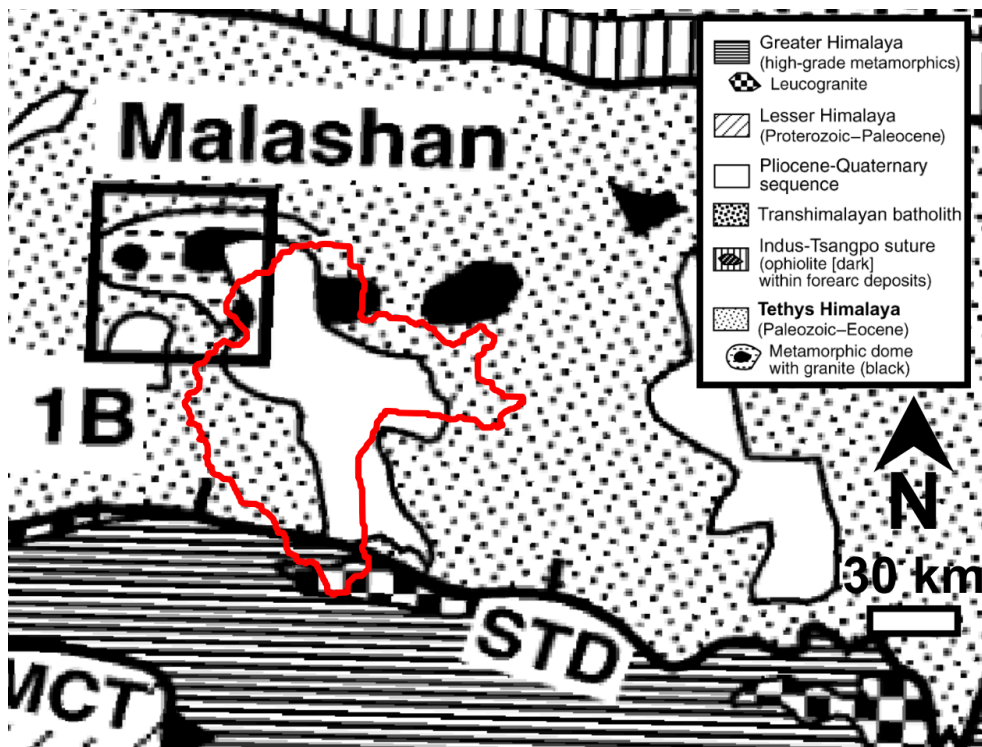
Malashan

1B

Greater Himalaya (high-grade metamorphics)
Leucogranite

Lesser Himalaya (Proterozoic–Paleocene)

Pliocene-Quaternary sequence

Transhimalayan batholith

Indus-Tsangpo suture (ophiolite [dark] within forearc deposits)

Tethys Himalaya (Paleozoic–Eocene)

Metamorphic dome with granite (black)

N

30 km

STD

MCT